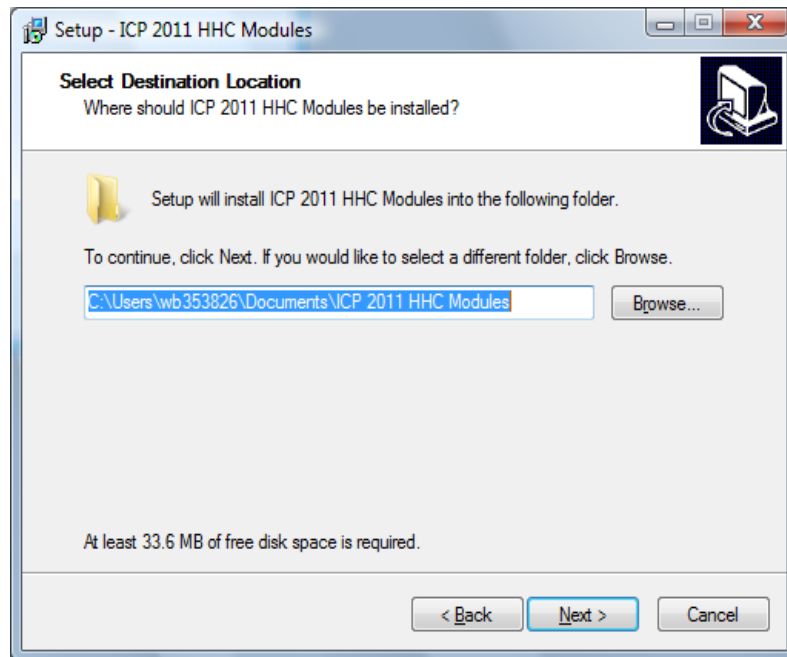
Setup - ICP 2011 HHC Modules

Select Destination Location
Where should ICP 2011 HHC Modules be installed?

Setup will install ICP 2011 HHC Modules into the following folder.

To continue, click Next. If you would like to select a different folder, click Browse.

C:\Users\wb353826\Documents\ICP 2011 HHC Modules

Browse...

At least 33.6 MB of free disk space is required.

< Back

Next >

Cancel